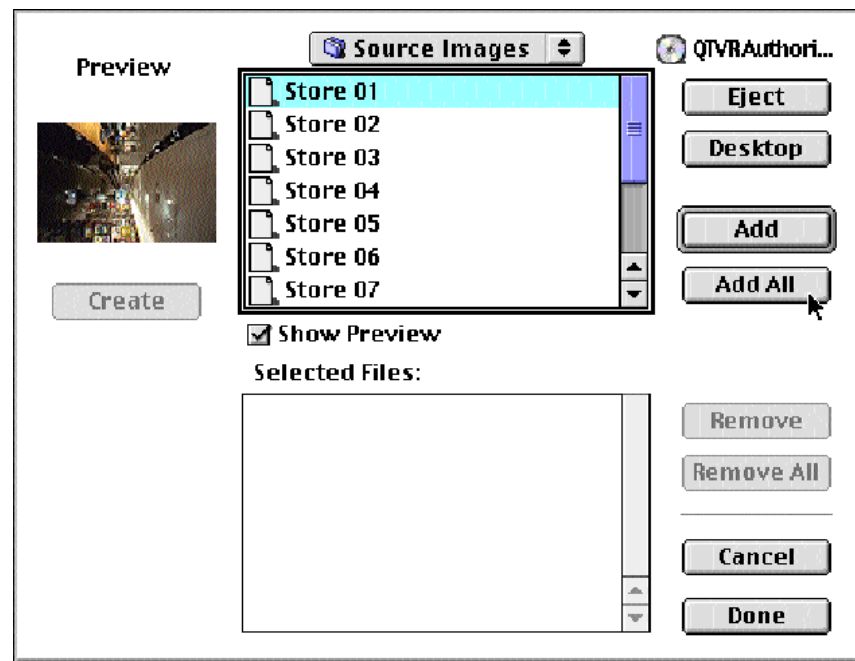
Preview

Source Images

QTVRAuthori...

Store 01
Store 02
Store 03
Store 04
Store 05
Store 06
Store 07

Eject

Desktop

Add

Add All

Create

Show Preview

Selected Files:

Remove

Remove All

Cancel

Done